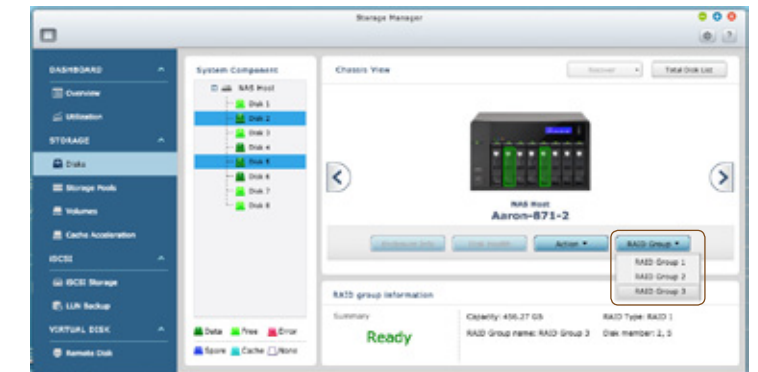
Storage Manager

DASHBOARD
Overview
Utilization
STORAGE
Disks
Storage Pools
Volumes
Cache Acceleration
iSCSI
iSCSI Storage
LUN Backup
VIRTUAL DISK
Remote Disk

System Component
NAS Host
Disk 1
Disk 2
Disk 3
Disk 4
Disk 5
Disk 6
Disk 7
Disk 8

Data Free Error
Spare Cache None

Chassis View
Recover
Total Disk List

NAS Host
Aaron-871-2

Enclosure Info
Disk Health
Action ▾
RAID Group ▾
RAID Group 1
RAID Group 2
RAID Group 3

RAID group information
Summary
Ready
Capacity: 456.27 GB
RAID Type: RAID 1
RAID Group name: RAID Group 3
Disk member: 2, 5